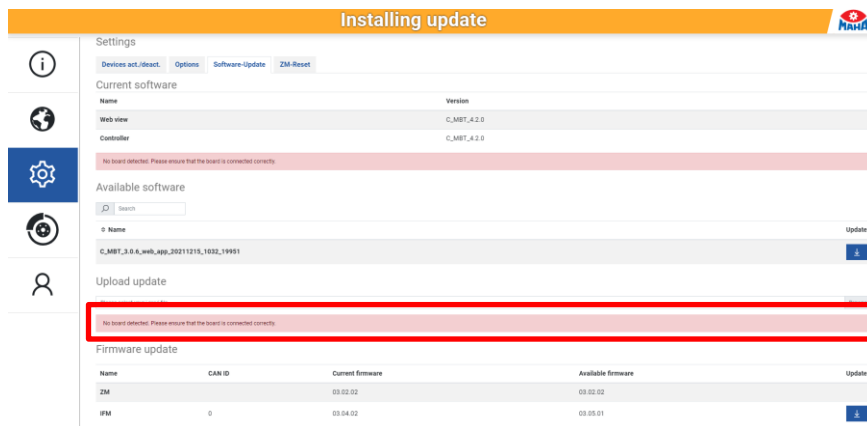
Installing update

MAHA

Settings

Devices act./deact. Options Software-Update ZM-Reset

Current software

| Name | Version |
|---|---|
| Web view | C_MBT_4.2.0 |
| Controller | C_MBT_4.2.0 |

No board detected. Please ensure that the board is connected correctly.

Available software

Search

| ≑ Name | Update |
|---|---|
| C_MBT_3.0.6_web_app_20211215_1032_19951 | |

Upload update

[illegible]

No board detected. Please ensure that the board is connected correctly.

Firmware update

| Name | CAN ID | Current firmware | Available firmware | Update |
|---|---|---|---|---|
| ZM | | 03.02.02 | 03.02.02 | |
| IFM | 0 | 03.04.02 | 03.05.01 | |